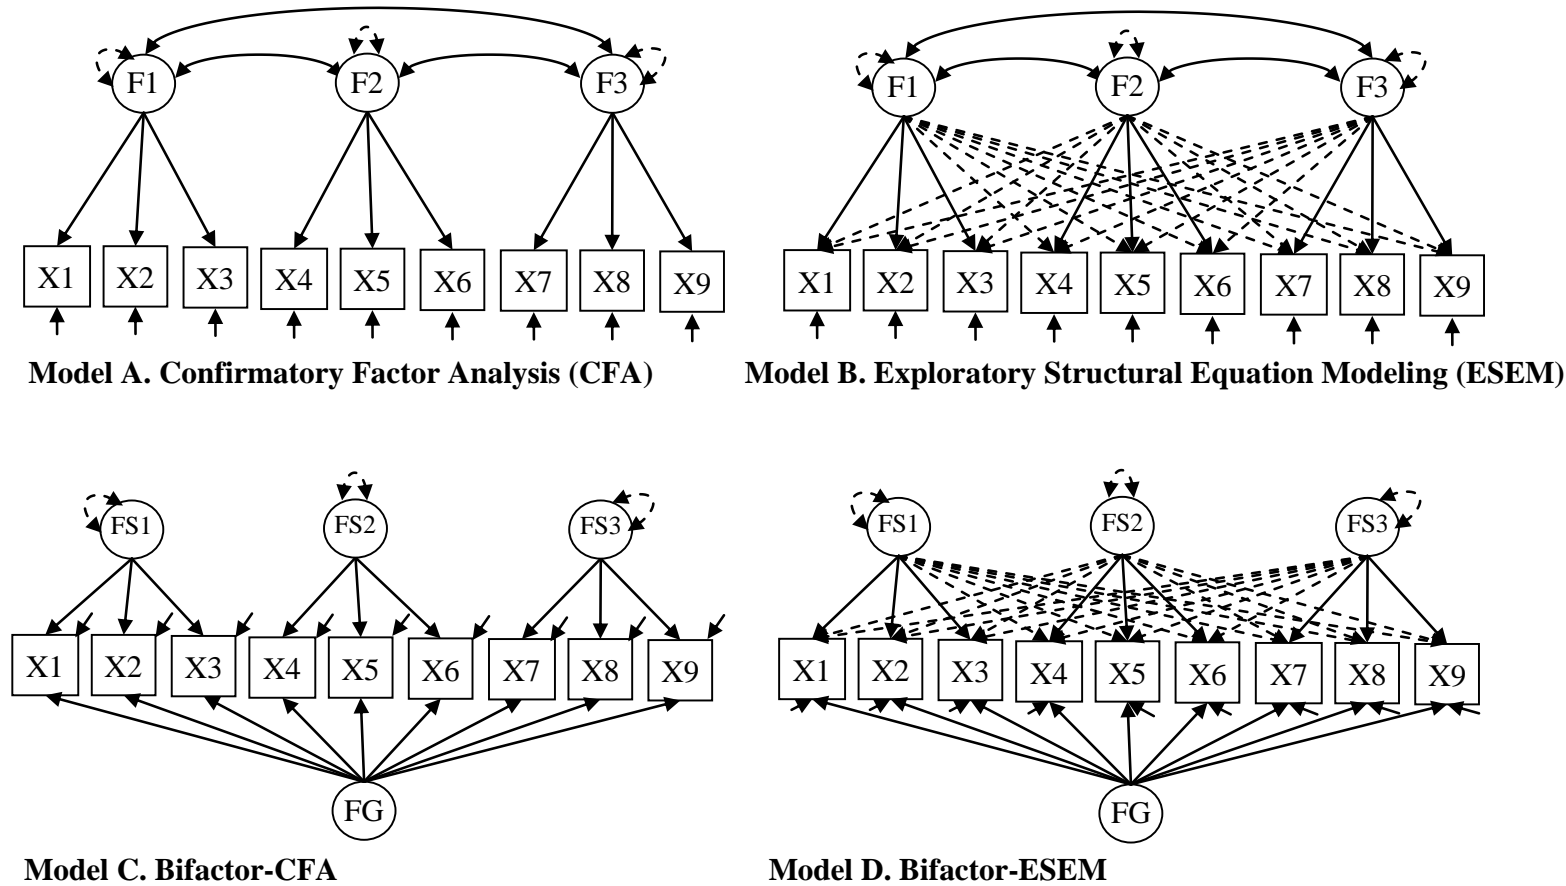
F1 F2 F3

X1 X2 X3 X4 X5 X6 X7 X8 X9

Model A. Confirmatory Factor Analysis (CFA)

F1 F2 F3

X1 X2 X3 X4 X5 X6 X7 X8 X9

Model B. Exploratory Structural Equation Modeling (ESEM)

FS1 FS2 FS3

X1 X2 X3 X4 X5 X6 X7 X8 X9

FG

Model C. Bifactor-CFA

FS1 FS2 FS3

X1 X2 X3 X4 X5 X6 X7 X8 X9

FG

Model D. Bifactor-ESEM